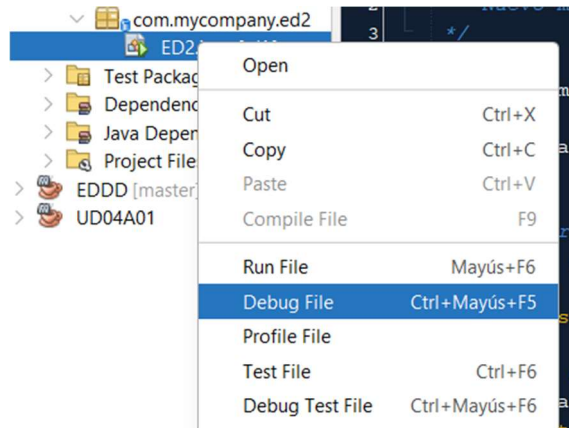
com.mycompany.ed2
ED2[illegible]
Test Packag
Dependenc
Java Depe
Project File
EDDD [master]
UD04A01

2
3
*/

Open
Cut Ctrl+X
Copy Ctrl+C
Paste Ctrl+V
Compile File F9
Run File Mayús+F6
Debug File Ctrl+Mayús+F5
Profile File
Test File Ctrl+F6
Debug Test File Ctrl+Mayús+F6